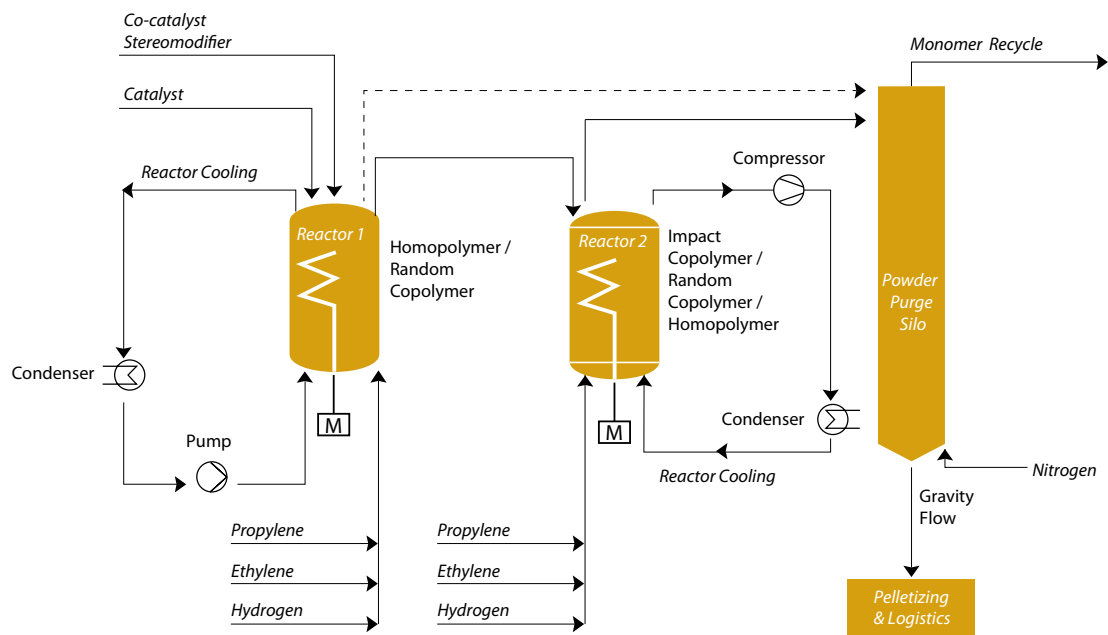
Co-catalyst
Stereomodifier

Catalyst

Monomer Recycle

Reactor Cooling

Reactor 1

Homopolymer / Random Copolymer

Compressor

Reactor 2

Impact Copolymer / Random Copolymer / Homopolymer

Powder Purge Silo

Condenser

M

Pump

M

Condenser

Reactor Cooling

Nitrogen

Gravity Flow

Propylene

Ethylene

Hydrogen

Propylene

Ethylene

Hydrogen

Pelletizing & Logistics